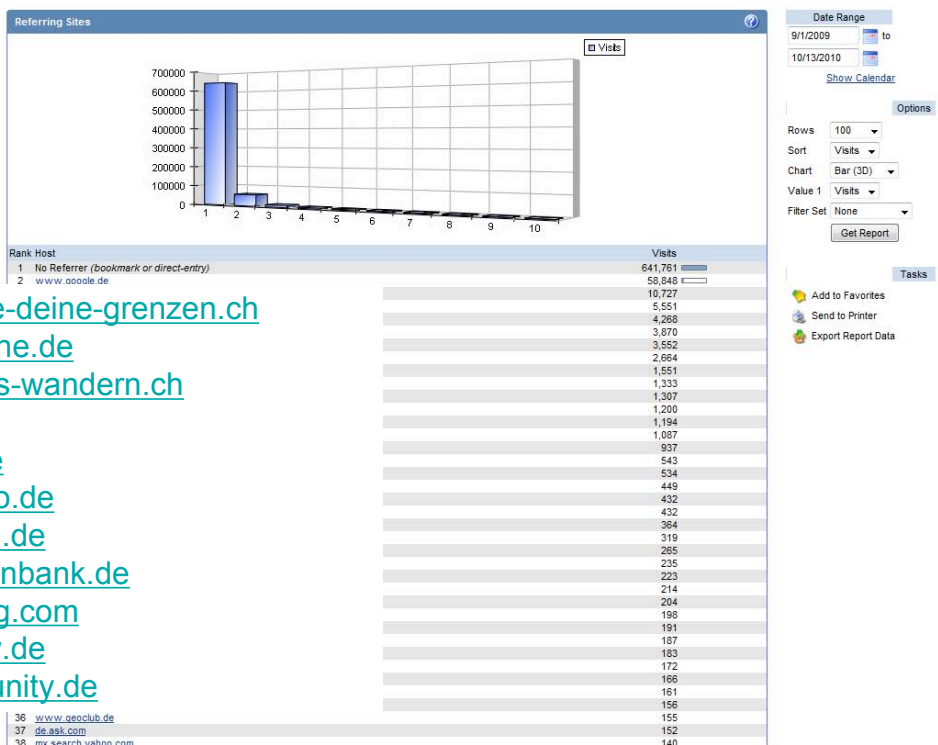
Referring Sites

Visits

700000
600000
500000
400000
300000
200000
100000
0

1 2 3 4 5 6 7 8 9 10

| Rank | Host | Visits |
|---|---|---|
| 1 | No Referrer (bookmark or direct-entry) | 641,761 |
| 2 | www.google.de | 58,848 |
| | e-deine-grenzen.ch | 10,727 |
| | ne.de | 5,551 |
| | s-wandern.ch | 4,268 |
| | | 3,870 |
| | | 3,552 |
| | e | 2,664 |
| | o.de | 1,551 |
| | .de | 1,333 |
| | nbank.de | 1,307 |
| | g.com | 1,200 |
| | r.de | 1,194 |
| | unity.de | 1,087 |
| | | 937 |
| | | 543 |
| | | 534 |
| | | 449 |
| | | 432 |
| | | 432 |
| | | 364 |
| | | 319 |
| | | 265 |
| | | 235 |
| | | 223 |
| | | 214 |
| | | 204 |
| | | 198 |
| | | 191 |
| | | 187 |
| | | 183 |
| | | 172 |
| | | 166 |
| | | 161 |
| | | 156 |
| 36 | www.geoclub.de | 155 |
| 37 | de.ask.com | 152 |
| 38 | my.search.yahoo.com | 140 |

Date Range
9/1/2009 to
10/13/2010
Show Calendar

Options
Rows 100
Sort Visits
Chart Bar (3D)
Value 1 Visits
Filter Set None
Get Report

Tasks
Add to Favorites
Send to Printer
Export Report Data